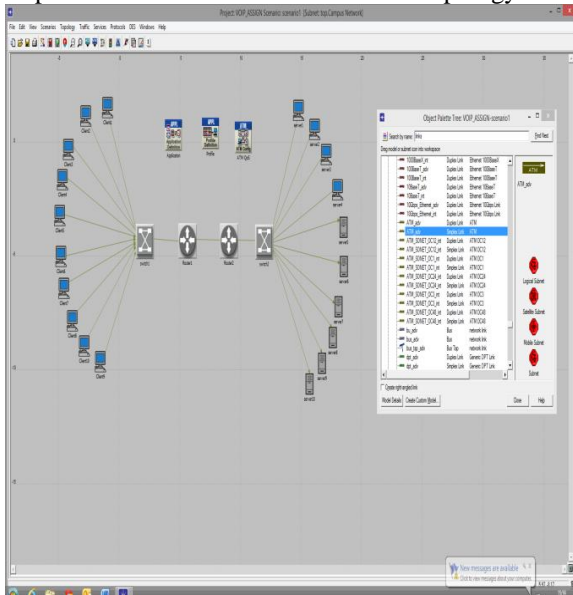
Project: VOIP_ASSIGN Scenario: scenario1 [Subnet: top.Campus Network]

File Edit View Scenarios Topology Traffic Services Protocols DES Windows Help

Client1
Client2
Client3
Client4
Client5
Client6
Client7
Client8
Client9
Client10

Application
Profile
ATM QoS

switch1
Router1
Router2
switch2

server1
server2
server3
server4
server5
server6
server7
server8
server9
server10

Object Palette Tree: VOIP_ASSIGN-scenario1

Search by name: links
Find Next

Drag model or subnet icon into workspace

| | | |
|---|---|---|
| 1000BaseX_int | Duplex Link | Ethernet 1000BaseX |
| 100BaseT_adv | Duplex Link | Ethernet 100BaseT |
| 100BaseT_int | Duplex Link | Ethernet 100BaseT |
| 10BaseT_adv | Duplex Link | Ethernet 10BaseT |
| 10BaseT_int | Duplex Link | Ethernet 10BaseT |
| 10Gbps_Ethernet_adv | Duplex Link | Ethernet 10Gbps Link |
| 10Gbps_Ethernet_int | Duplex Link | Ethernet 10Gbps Link |
| ATM_adv | Duplex Link | ATM |
| ATM_adv | Simplex Link | ATM |
| ATM_SONET_OC12_int | Duplex Link | ATM OC12 |
| ATM_SONET_OC12_int | Duplex Link | ATM OC12 |
| ATM_SONET_OC1_int | Duplex Link | ATM OC1 |
| ATM_SONET_OC1_int | Duplex Link | ATM OC1 |
| ATM_SONET_OC24_int | Duplex Link | ATM OC24 |
| ATM_SONET_OC24_int | Duplex Link | ATM OC24 |
| ATM_SONET_OC3_int | Duplex Link | ATM OC3 |
| ATM_SONET_OC3_int | Duplex Link | ATM OC3 |
| ATM_SONET_OC48_int | Duplex Link | ATM OC48 |
| ATM_SONET_OC48_int | Duplex Link | ATM OC48 |
| bus_adv | Bus | network link |
| bus_adv | Bus | network link |
| bus_tap_adv | Bus Tap | network link |
| dpt_adv | Duplex Link | Generic DPT Link |
| dpt_adv | Simplex Link | Generic DPT Link |

ATM_adv

Logical Subnet
Satellite Subnet
Mobile Subnet
Subnet

Create right-angled link

Model Details
Create Custom Model...
Close
Help

New messages are available
Click to view messages about your computer.